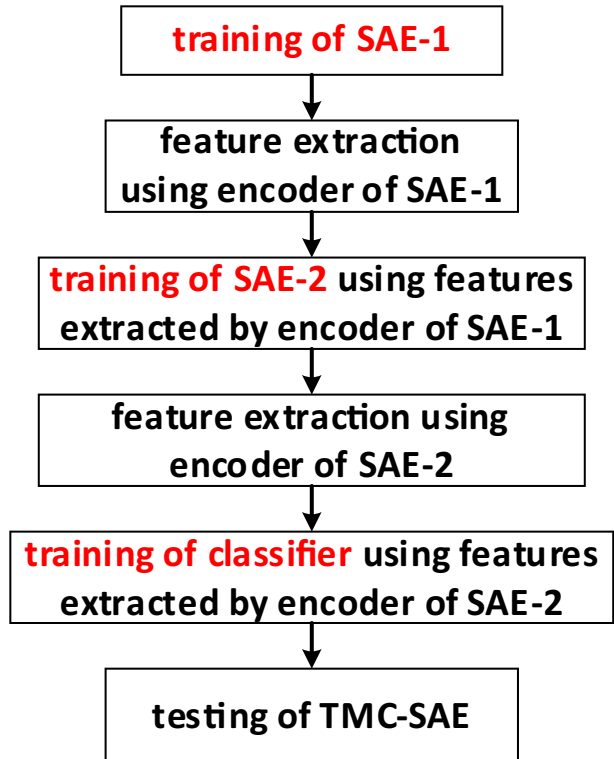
training of SAE-1

feature extraction using encoder of SAE-1

training of SAE-2 using features extracted by encoder of SAE-1

feature extraction using encoder of SAE-2

training of classifier using features extracted by encoder of SAE-2

testing of TMC-SAE